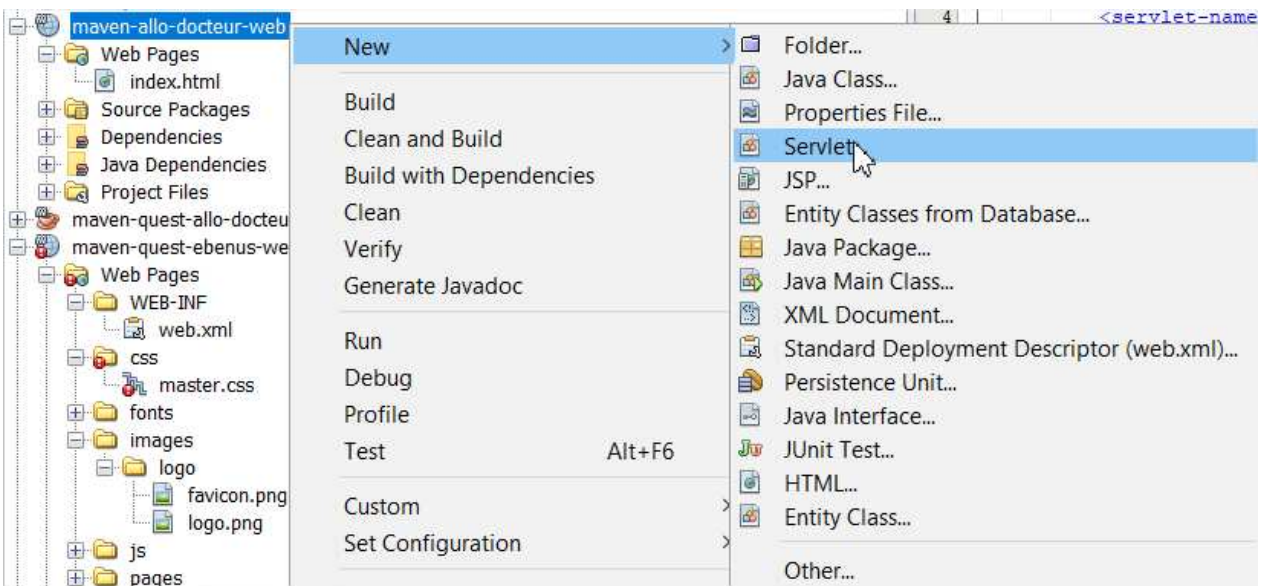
maven-allo-docteur-web
Web Pages
index.html
Source Packages
Dependencies
Java Dependencies
Project Files
maven-quest-allo-docteu
maven-quest-ebenus-we
Web Pages
WEB-INF
web.xml
css
master.css
fonts
images
logo
favicon.png
logo.png
js
pages

New
Build
Clean and Build
Build with Dependencies
Clean
Verify
Generate Javadoc
Run
Debug
Profile
Test Alt+F6
Custom
Set Configuration

Folder...
Java Class...
Properties File...
Servlet...
JSP...
Entity Classes from Database...
Java Package...
Java Main Class...
XML Document...
Standard Deployment Descriptor (web.xml)...
Persistence Unit...
Java Interface...
JUnit Test...
HTML...
Entity Class...
Other...

4
<servlet-name